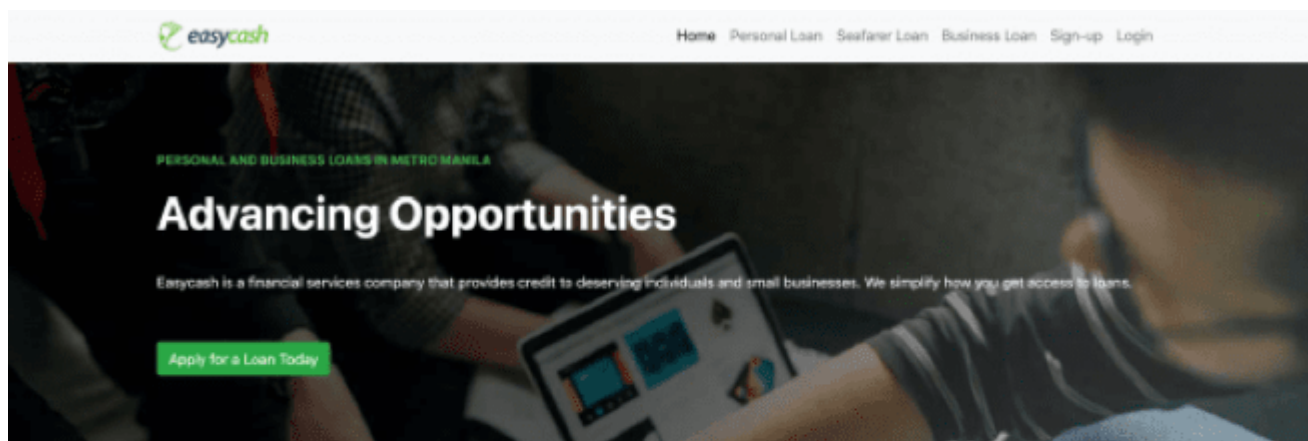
easycash

Home Personal Loan Seafarer Loan Business Loan Sign-up Login

PERSONAL AND BUSINESS LOANS IN METRO MANILA

Advancing Opportunities

Easycash is a financial services company that provides credit to deserving individuals and small businesses. We simplify how you get access to loans.

Apply for a Loan Today